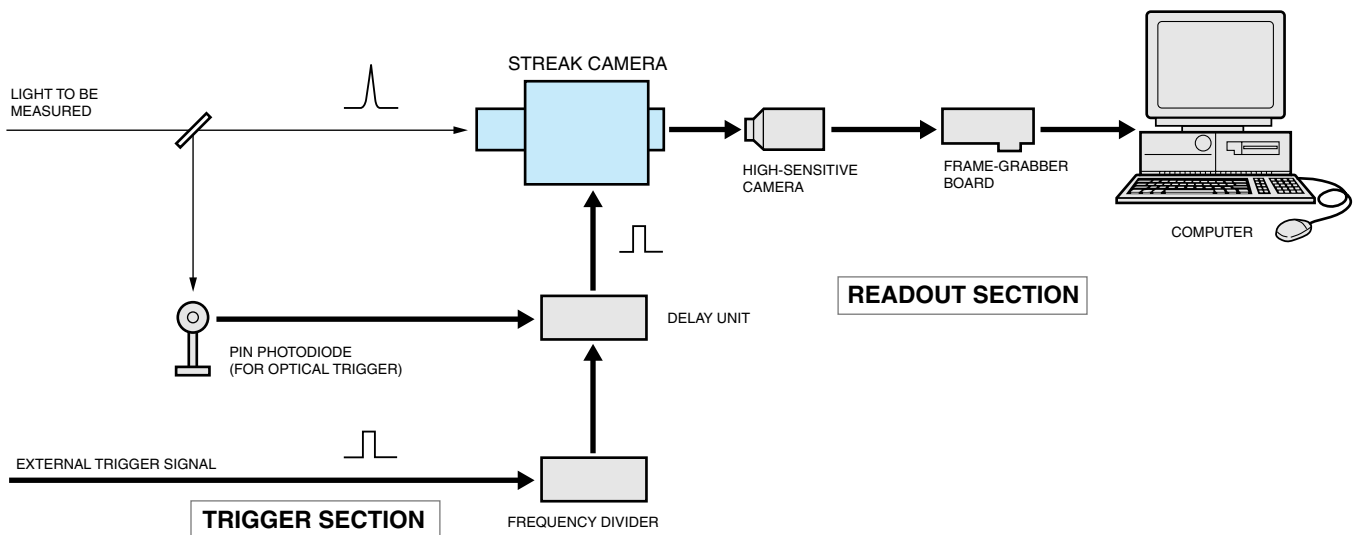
STREAK CAMERA

LIGHT TO BE MEASURED

HIGH-SENSITIVE CAMERA

FRAME-GRABBER BOARD

COMPUTER

READOUT SECTION

DELAY UNIT

PIN PHOTODIODE (FOR OPTICAL TRIGGER)

EXTERNAL TRIGGER SIGNAL

TRIGGER SECTION

FREQUENCY DIVIDER